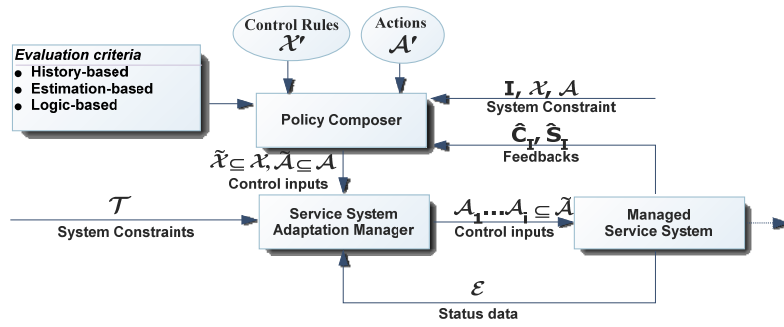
Control Rules
$\mathcal{X}'$

Actions
$\mathcal{A}'$

Evaluation criteria
- History-based
- Estimation-based
- Logic-based

Policy Composer

$\mathbf{I}$, $\mathcal{X}$, $\mathcal{A}$
System Constraint

$\hat{\mathbf{C}}_{\mathbf{I}}$, $\hat{\mathbf{S}}_{\mathbf{I}}$
Feedbacks

$\tilde{\mathcal{X}} \subseteq \mathcal{X}, \tilde{\mathcal{A}} \subseteq \mathcal{A}$
Control inputs

$\mathcal{T}$
System Constraints

Service System Adaptation Manager

$\mathcal{A}_1 \dots \mathcal{A}_i \subseteq \tilde{\mathcal{A}}$
Control inputs

Managed Service System

$\mathcal{E}$
Status data